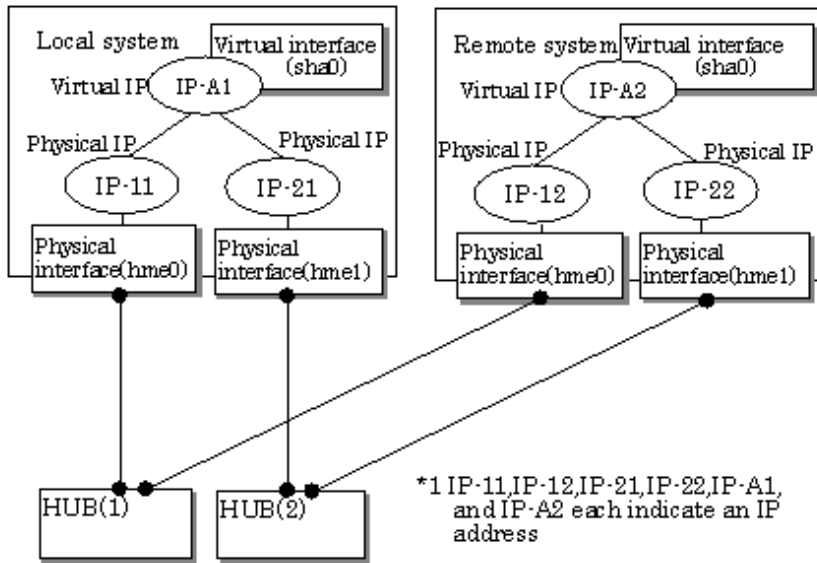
Local system

Virtual interface (sha0)

Virtual IP

IP-A1

Physical IP

Physical IP

IP-11

IP-21

Physical interface(hme0)

Physical interface(hme1)

Remote system

Virtual interface (sha0)

Virtual IP

IP-A2

Physical IP

Physical IP

IP-12

IP-22

Physical interface(hme0)

Physical interface(hme1)

HUB(1)

HUB(2)

*1 IP-11,IP-12,IP-21,IP-22,IP-A1, and IP-A2 each indicate an IP address